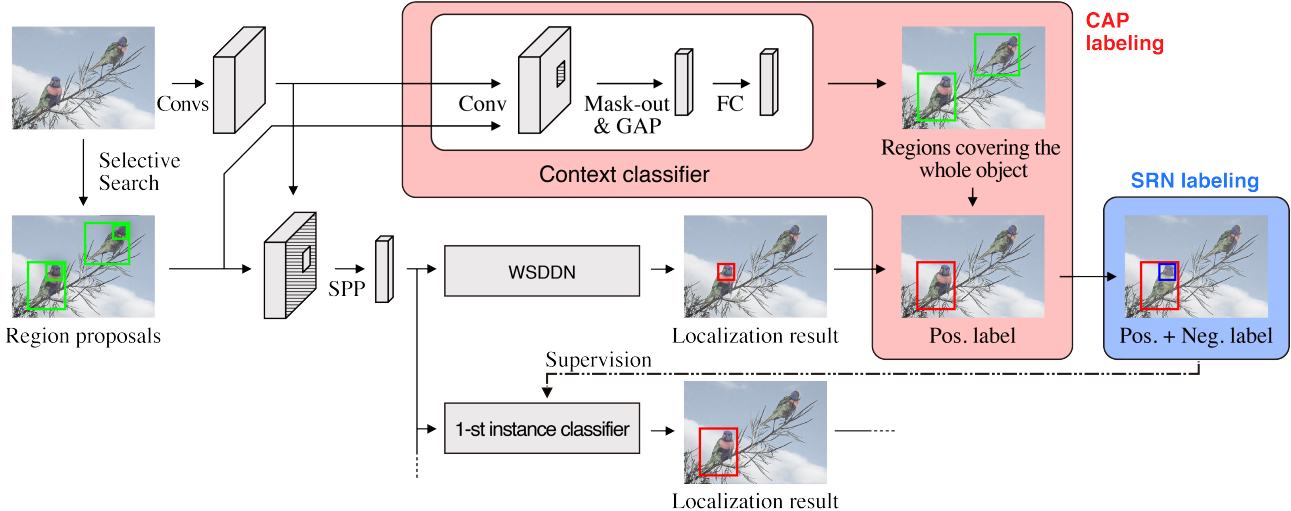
CAP labeling

Convs

Conv

Mask-out & GAP

FC

Context classifier

Regions covering the whole object

Selective Search

SRN labeling

SPP

WSDDN

Region proposals

Localization result

Pos. label

Pos. + Neg. label

Supervision

1-st instance classifier

Localization result